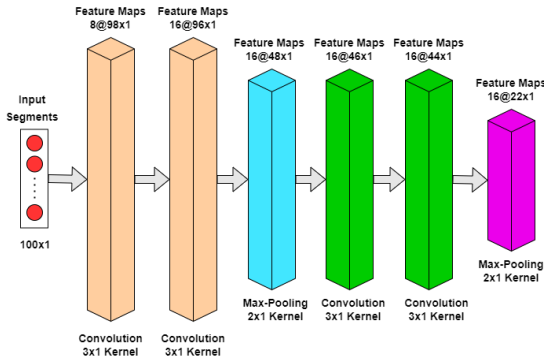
Feature Maps
8@98x1

Feature Maps
16@96x1

Feature Maps
16@48x1

Feature Maps
16@46x1

Feature Maps
16@44x1

Feature Maps
16@22x1

Input
Segments

100x1

Max-Pooling
2x1 Kernel

Convolution
3x1 Kernel

Convolution
3x1 Kernel

Max-Pooling
2x1 Kernel

Convolution
3x1 Kernel

Convolution
3x1 Kernel